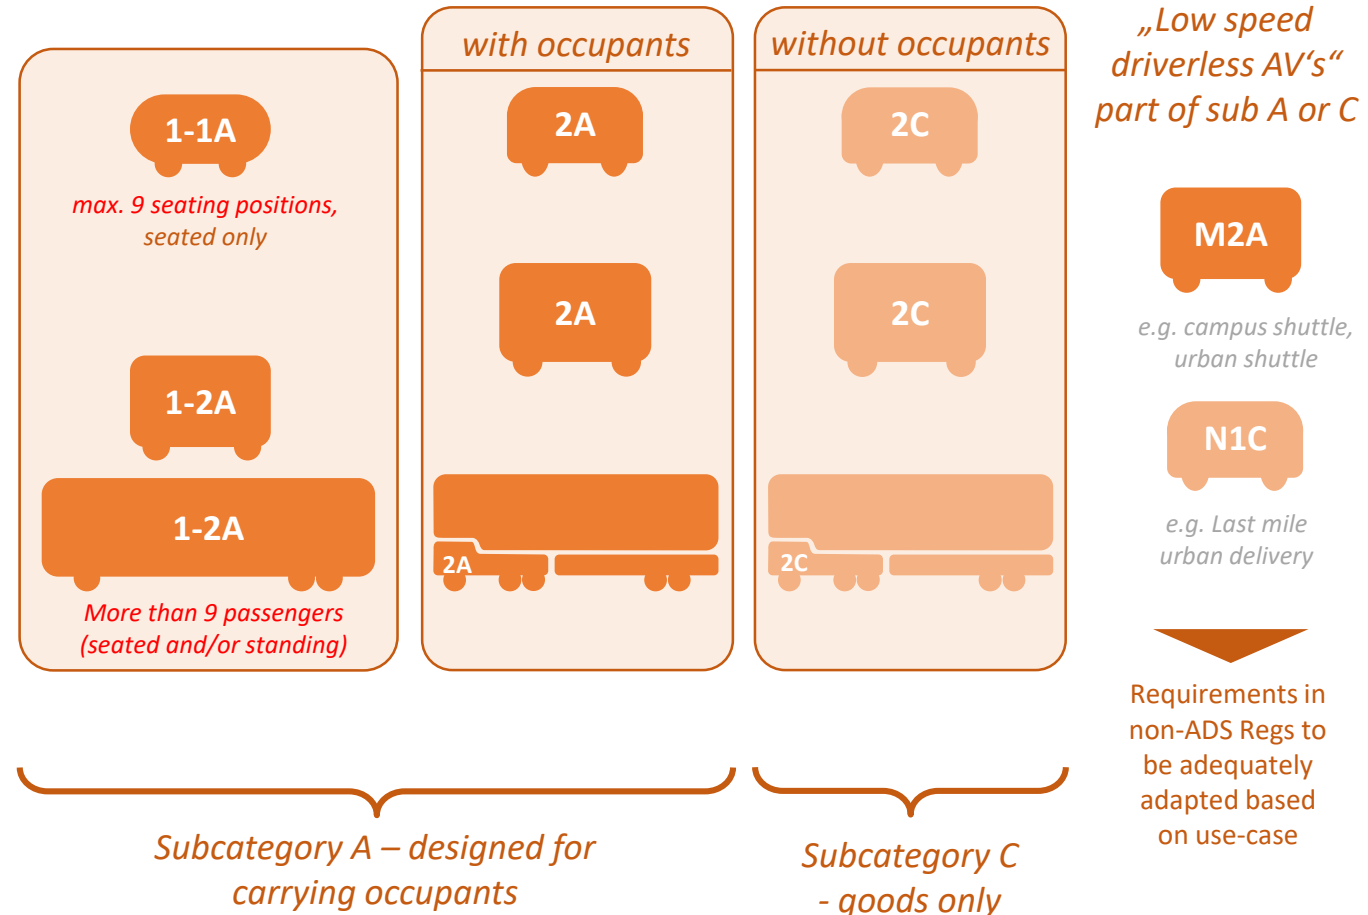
1-1A

max. 9 seating positions, seated only

1-2A

1-2A

More than 9 passengers (seated and/or standing)

with occupants

2A

2A

2A

without occupants

2C

2C

2C

„Low speed driverless AV‘s“ part of sub A or C

M2A

e.g. campus shuttle, urban shuttle

N1C

e.g. Last mile urban delivery

Requirements in non-ADS Regs to be adequately adapted based on use-case

Subcategory A – designed for carrying occupants

Subcategory C - goods only